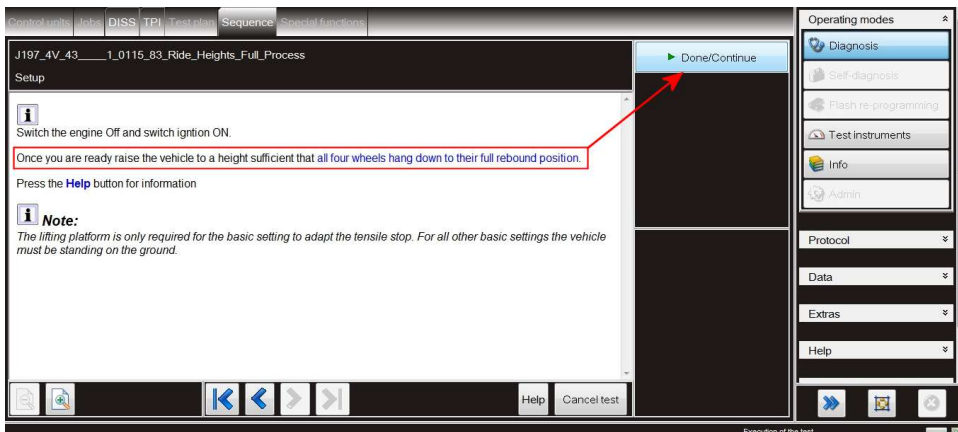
Control units Jobs DISS TPI Test plan Sequence Special functions

J197_4V_43_____1_0115_83_Ride_Heights_Full_Process

Setup

Switch the engine Off and switch igntion ON.

Once you are ready raise the vehicle to a height sufficient that all four wheels hang down to their full rebound position.

Press the Help button for information

Note:

The lifting platform is only required for the basic setting to adapt the tensile stop. For all other basic settings the vehicle must be standing on the ground.

Help Cancel test

▶ Done/Continue

Operating modes

Diagnosis

Self-diagnosis

Flash re-programming

Test instruments

Info

Admin

Protocol

Data

Extras

Help

Execution of the test